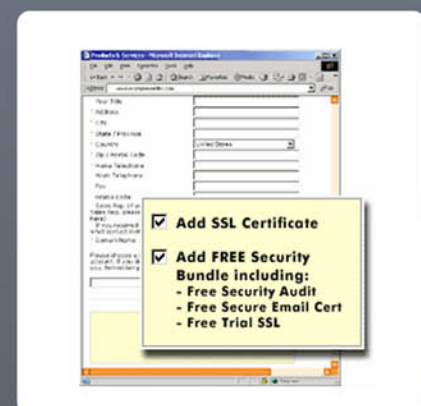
Products & Services - Microsoft Internet Explorer

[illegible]

Your Title
Address
City
State / Province
Country
Zip / Postal Code
Home Telephone
Work Telephone
Fax

United States

Add SSL Certificate

Add FREE Security Bundle including:
- Free Security Audit
- Free Secure Email Cert
- Free Trial SSL